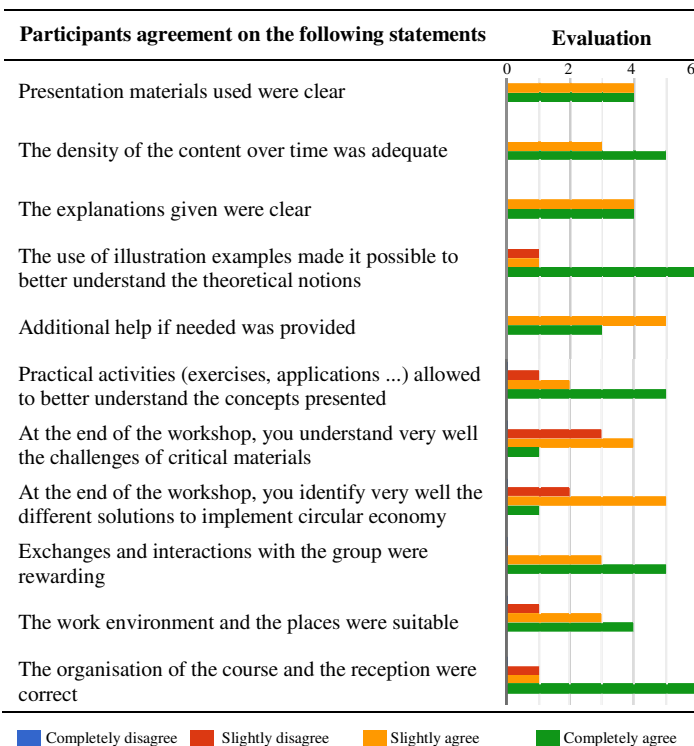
| Participants agreement on the following statements | Evaluation |
|---|---|
| Presentation materials used were clear | |
| The density of the content over time was adequate | |
| The explanations given were clear | |
| The use of illustration examples made it possible to better understand the theoretical notions | |
| Additional help if needed was provided | |
| Practical activities (exercises, applications ...) allowed to better understand the concepts presented | |
| At the end of the workshop, you understand very well the challenges of critical materials | |
| At the end of the workshop, you identify very well the different solutions to implement circular economy | |
| Exchanges and interactions with the group were rewarding | |
| The work environment and the places were suitable | |
| The organisation of the course and the reception were correct | |

0 2 4 6

Completely disagree Slightly disagree Slightly agree Completely agree